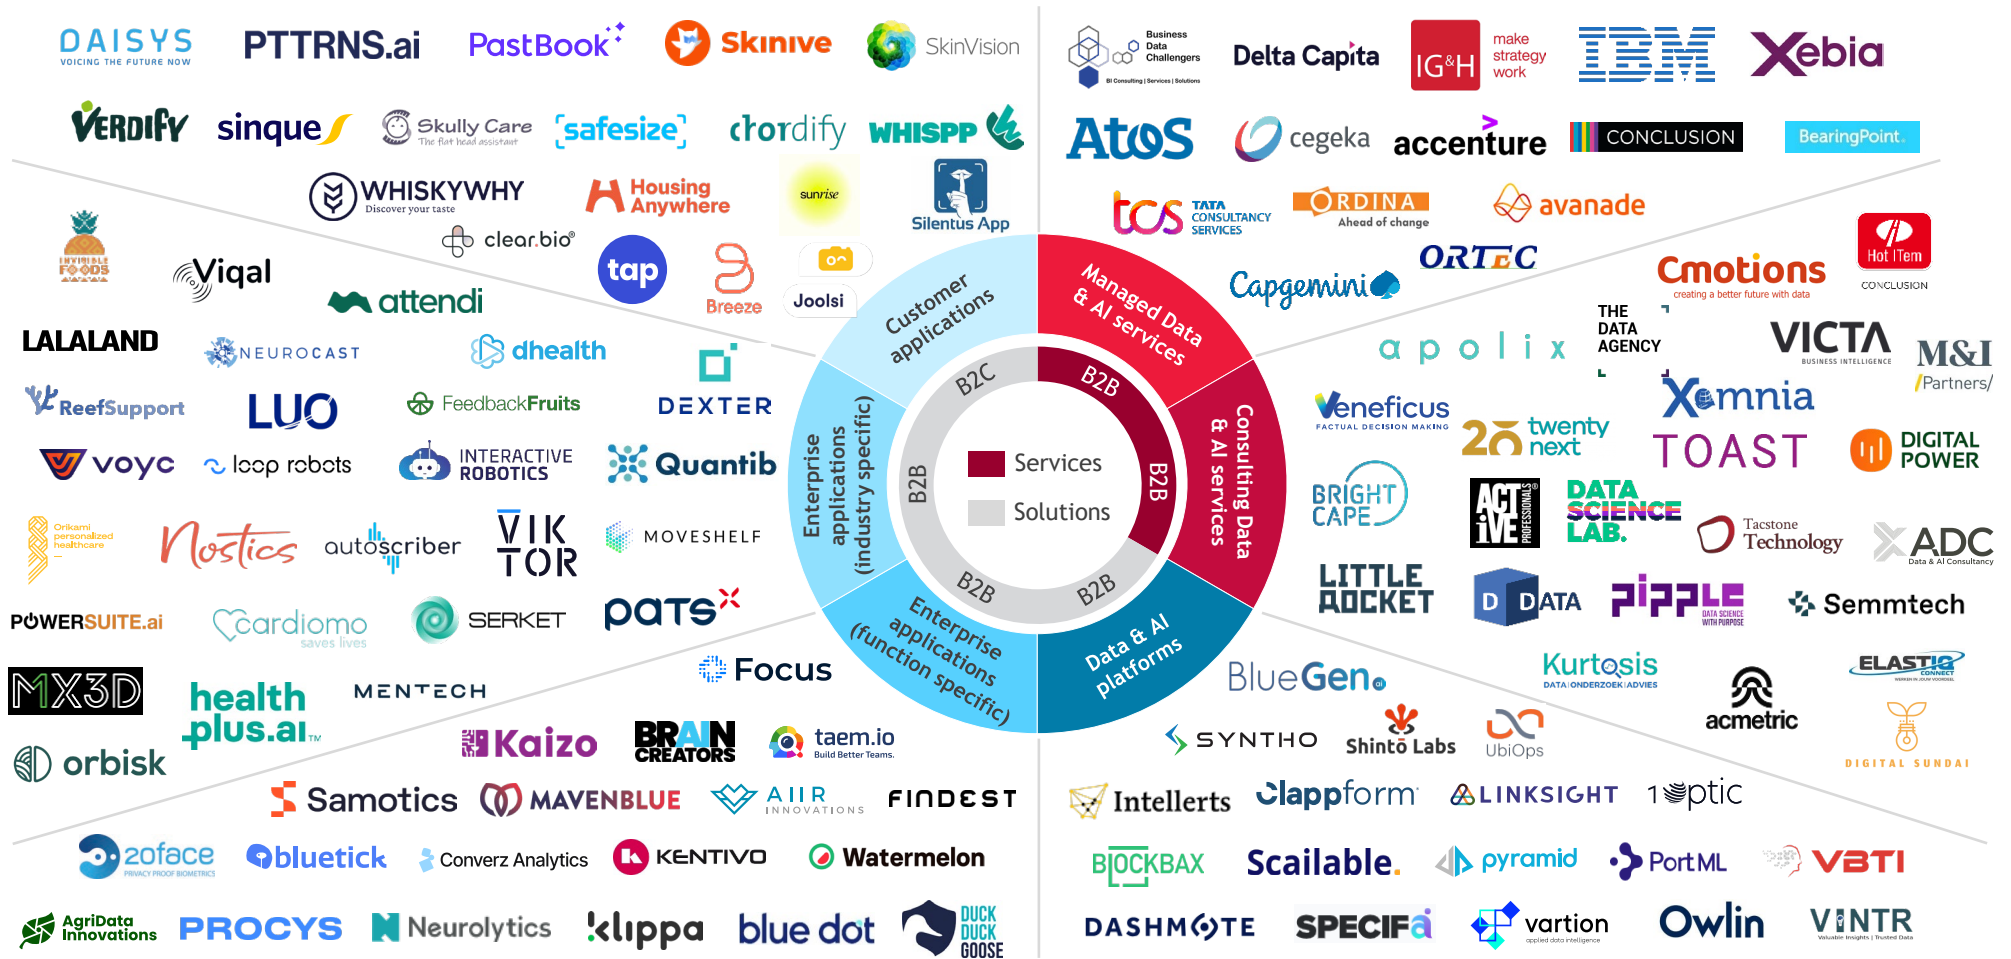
DAISYS
VOICING THE FUTURE NOW
PTTRNS.ai
PastBook
Skinive
SkinVision
Business Data Challengers
BI Consulting | Services | Solutions
Delta Capita
IG&H
make strategy work
IBM
Xebia

VERDIFY
sinque
Skully Care
The flat head assistant
safesize
chordify
WHISPP
Atos
cegeka
accenture
CONCLUSION
BearingPoint.

WHISKYWHY
Discover your taste
Housing Anywhere
sunrise
Silentus App
tcs TATA CONSULTANCY SERVICES
ORDINA
Ahead of change
avanade

INVISIBLE FOODS
Viqal
clear.bio
tap
Breeze
Joolsi
attendi
Capgemini
ORTEC
Emotions
creating a better future with data
Hot ITem
CONCLUSION

LALALAND
NEUROCAST
dhealth
DEXTER
apolix
THE DATA AGENCY
VICTA
BUSINESS INTELLIGENCE
M&I
/Partners/

ReefSupport
LUO
FeedbackFruits
Veneficus
FACTUAL DECISION MAKING
twenty next
Xomnia

voyc
loop robots
INTERACTIVE ROBOTICS
Quantib
TOAST
DIGITAL POWER

Customer applications
Managed Data & AI services
Enterprise applications (industry specific)
Consulting Data & AI services
Enterprise applications (function specific)
Data & AI platforms
B2C
B2B
B2B
B2B
B2B
B2B
Services
Solutions

Orikami personalized healthcare
Nostics
autoscriber
VIKTOR
MOVESHELF
BRIGHT CAPE
ACTIVE PROFESSIONALS
DATA SCIENCE LAB.
Tacstone Technology
ADC
Data & AI Consultancy

POWERSUITE.ai
cardiomo
saves lives
SERKET
pats
LITTLE ROCKET
D DATA
PIPPLE
DATA SCIENCE WITH PURPOSE
Semmtech

MX3D
health plus.ai
MENTECH
Focus
BlueGen.ai
Kurtosis
DATA | ONDERZOEK | ADVIES
acmetric
ELASTIQ CONNECT

orbisk
Kaizo
BRAIN CREATORS
taem.io
Build Better Teams.
SYNTHO
Shinto Labs
UbiOps
DIGITAL SUNDAI

Samotics
MAVENBLUE
AIIR INNOVATIONS
FINDEST
Intellerts
Clappform
LINKSIGHT
1optic

2oface
PRIVACY PROOF BIOMETRICS
bluetick
Converz Analytics
KENTIVO
Watermelon
BLOCKBAX
Scailable.
pyramid
PortML
VBTI

AgriData Innovations
PROCYS
Neurolytics
klippa
blue dot
DUCK DUCK GOOSE
DASHMOTE
SPECIFAI
vartion
applied data intelligence
Owlin
VINTR
Valuable Insights | Trusted Data